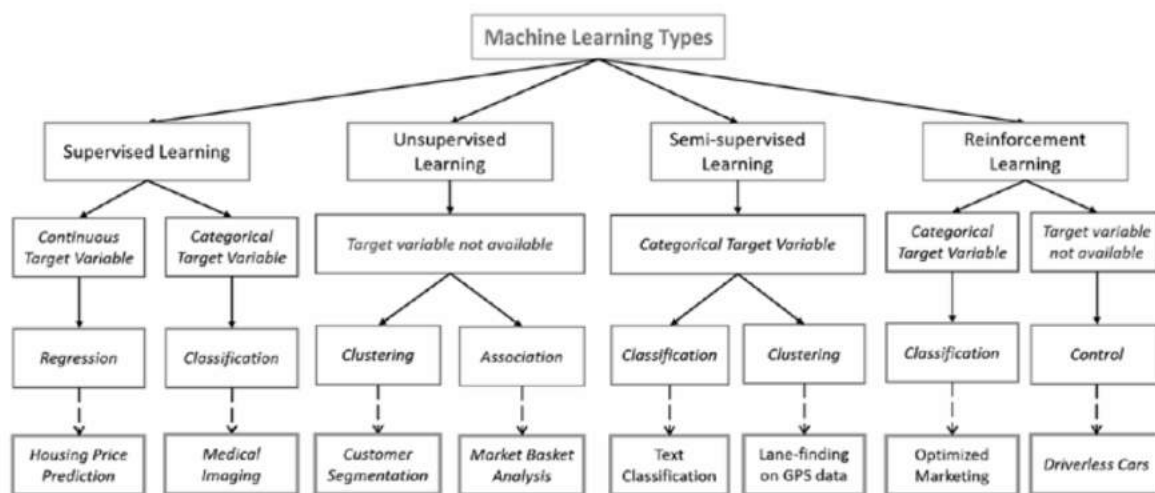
Machine Learning Types

Supervised Learning

Continuous Target Variable

Regression

Housing Price Prediction

Categorical Target Variable

Classification

Medical Imaging

Unsupervised Learning

Target variable not available

Clustering

Customer Segmentation

Association

Market Basket Analysis

Semi-supervised Learning

Categorical Target Variable

Classification

Text Classification

Clustering

Lane-finding on GPS data

Reinforcement Learning

Categorical Target Variable

Classification

Optimized Marketing

Target variable not available

Control

Driverless Cars